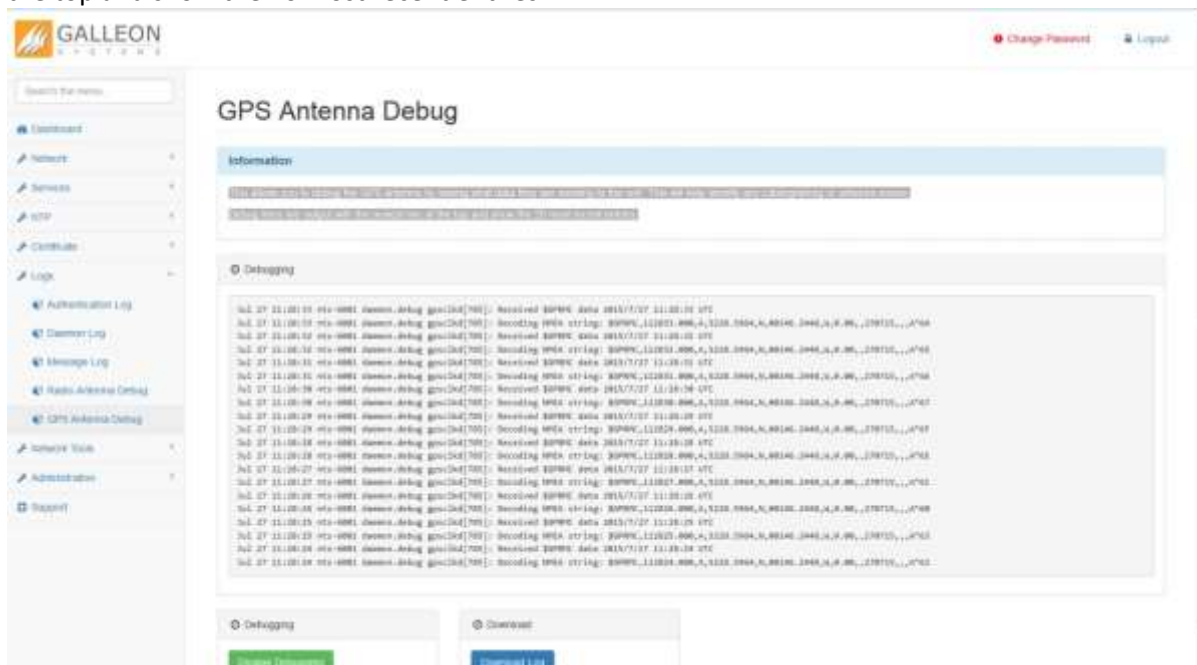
GALLEON
SYSTEMS

Change Password
Logout

Search the menu...

Dashboard
Network
Services
NTP
Certificate
Logs
Authentication Log
Daemon Log
Message Log
Radio Antenna Debug
GPS Antenna Debug
Network Tools
Administration
Support

GPS Antenna Debug

Information

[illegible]

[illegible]

Debugging

Jul 27 11:28:33 nts-6001 daemon.debug gpsclkd[705]: Received $GPRMC data 2015/7/27 11:28:33 UTC
Jul 27 11:28:33 nts-6001 daemon.debug gpsclkd[705]: Decoding NMEA string: $GPRMC,112833.000,A,5228.5944,N,00146.2448,W,0.00,,270715,,,A*6A
Jul 27 11:28:32 nts-6001 daemon.debug gpsclkd[705]: Received $GPRMC data 2015/7/27 11:28:32 UTC
Jul 27 11:28:32 nts-6001 daemon.debug gpsclkd[705]: Decoding NMEA string: $GPRMC,112832.000,A,5228.5944,N,00146.2448,W,0.00,,270715,,,A*6B
Jul 27 11:28:31 nts-6001 daemon.debug gpsclkd[705]: Received $GPRMC data 2015/7/27 11:28:31 UTC
Jul 27 11:28:31 nts-6001 daemon.debug gpsclkd[705]: Decoding NMEA string: $GPRMC,112831.000,A,5228.5944,N,00146.2448,W,0.00,,270715,,,A*68
Jul 27 11:28:30 nts-6001 daemon.debug gpsclkd[705]: Received $GPRMC data 2015/7/27 11:28:30 UTC
Jul 27 11:28:30 nts-6001 daemon.debug gpsclkd[705]: Decoding NMEA string: $GPRMC,112830.000,A,5228.5944,N,00146.2448,W,0.00,,270715,,,A*67
Jul 27 11:28:29 nts-6001 daemon.debug gpsclkd[705]: Received $GPRMC data 2015/7/27 11:28:29 UTC
Jul 27 11:28:29 nts-6001 daemon.debug gpsclkd[705]: Decoding NMEA string: $GPRMC,112829.000,A,5228.5944,N,00146.2448,W,0.00,,270715,,,A*6F
Jul 27 11:28:28 nts-6001 daemon.debug gpsclkd[705]: Received $GPRMC data 2015/7/27 11:28:28 UTC
Jul 27 11:28:28 nts-6001 daemon.debug gpsclkd[705]: Decoding NMEA string: $GPRMC,112828.000,A,5228.5944,N,00146.2448,W,0.00,,270715,,,A*6E
Jul 27 11:28:27 nts-6001 daemon.debug gpsclkd[705]: Received $GPRMC data 2015/7/27 11:28:27 UTC
Jul 27 11:28:27 nts-6001 daemon.debug gpsclkd[705]: Decoding NMEA string: $GPRMC,112827.000,A,5228.5944,N,00146.2448,W,0.00,,270715,,,A*61
Jul 27 11:28:26 nts-6001 daemon.debug gpsclkd[705]: Received $GPRMC data 2015/7/27 11:28:26 UTC
Jul 27 11:28:26 nts-6001 daemon.debug gpsclkd[705]: Decoding NMEA string: $GPRMC,112826.000,A,5228.5944,N,00146.2448,W,0.00,,270715,,,A*60
Jul 27 11:28:25 nts-6001 daemon.debug gpsclkd[705]: Received $GPRMC data 2015/7/27 11:28:25 UTC
Jul 27 11:28:25 nts-6001 daemon.debug gpsclkd[705]: Decoding NMEA string: $GPRMC,112825.000,A,5228.5944,N,00146.2448,W,0.00,,270715,,,A*63
Jul 27 11:28:24 nts-6001 daemon.debug gpsclkd[705]: Received $GPRMC data 2015/7/27 11:28:24 UTC
Jul 27 11:28:24 nts-6001 daemon.debug gpsclkd[705]: Decoding NMEA string: $GPRMC,112824.000,A,5228.5944,N,00146.2448,W,0.00,,270715,,,A*62

Debugging
Disable Debugging

Download
Download Log